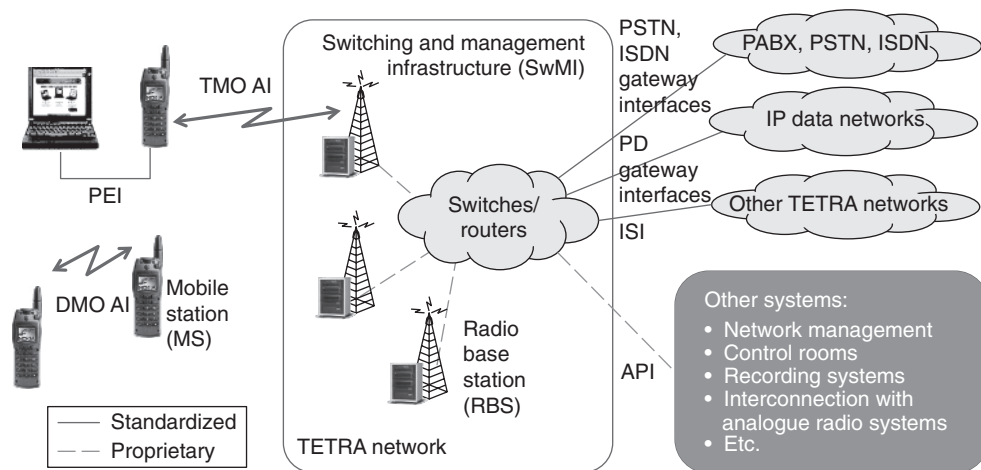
Switching and management infrastructure (SwMI)

TMO AI

PEI

DMO AI

Mobile station (MS)

Switches/ routers

Radio base station (RBS)

TETRA network

PSTN, ISDN gateway interfaces

PD gateway interfaces

ISI

API

PABX, PSTN, ISDN

IP data networks

Other TETRA networks

Other systems:
• Network management
• Control rooms
• Recording systems
• Interconnection with analogue radio systems
• Etc.

Standardized
Proprietary